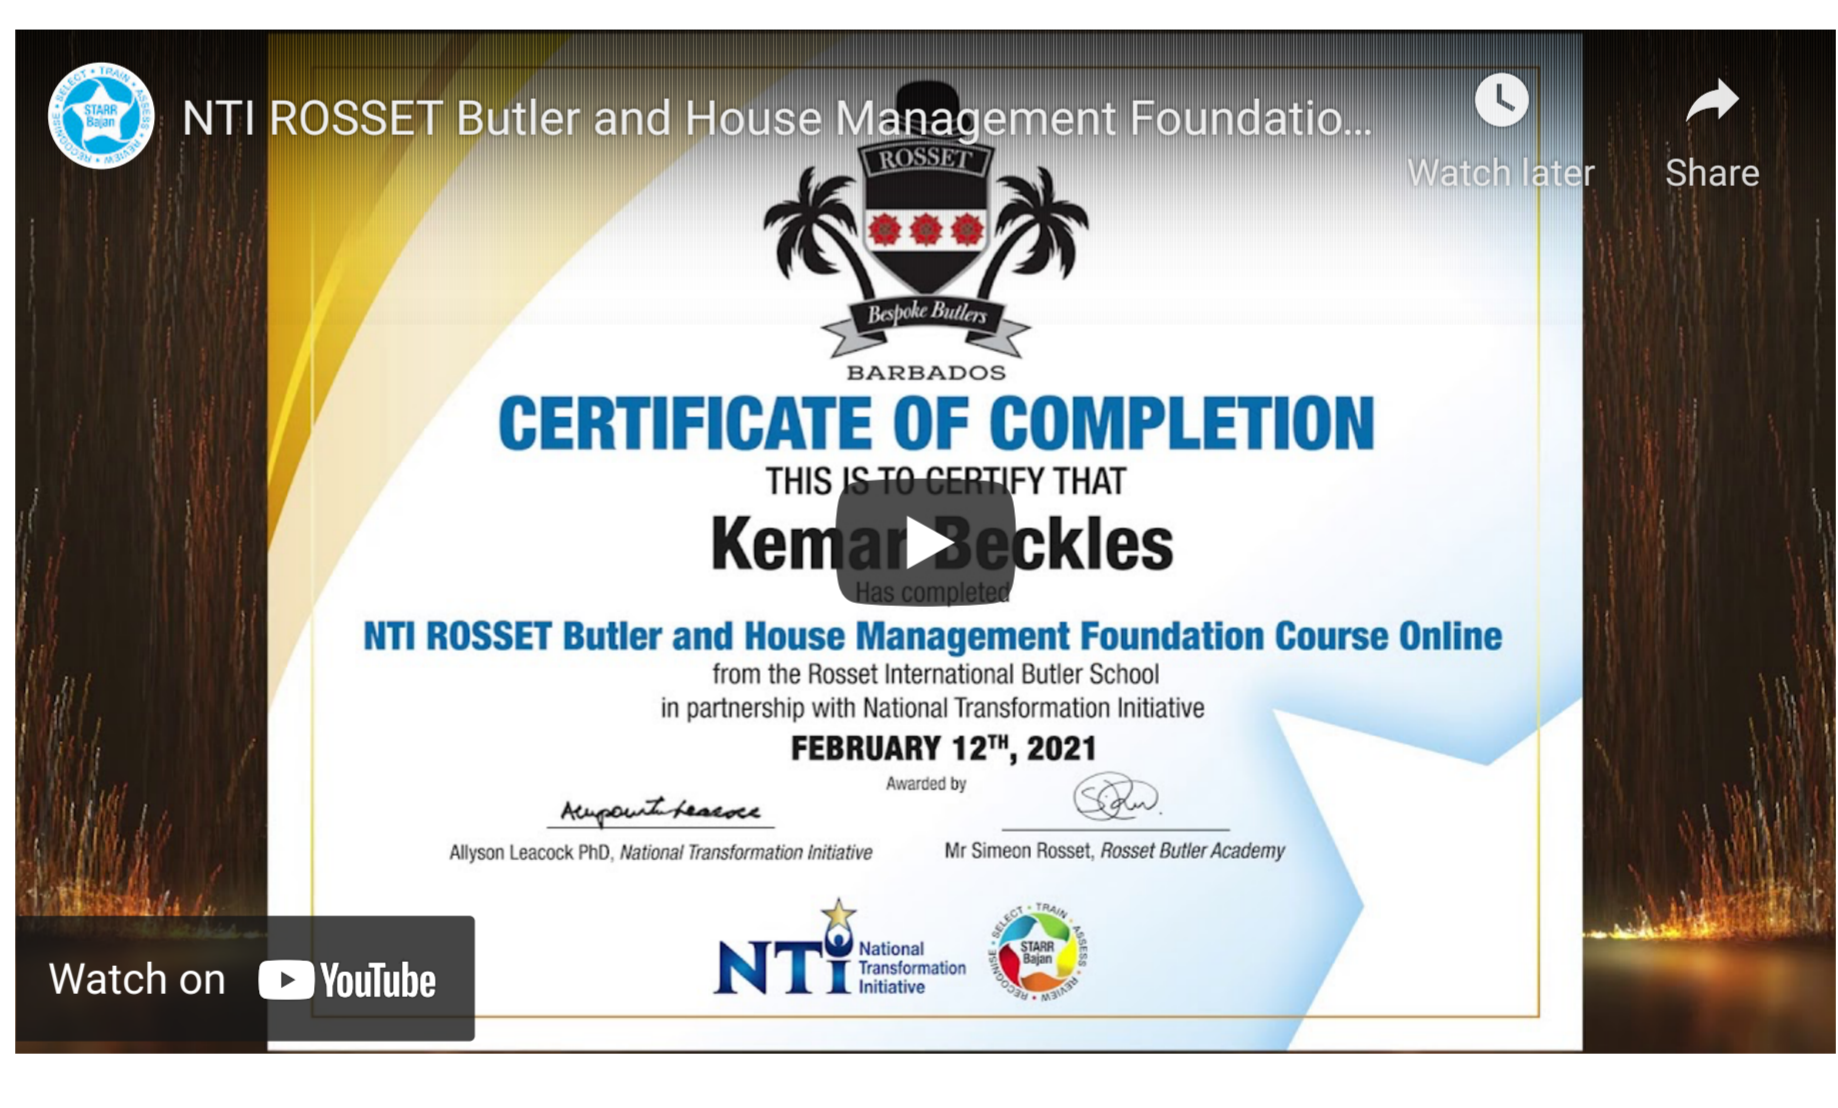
STARR Bajan
SELECT • TRAIN • ASSESS • REVIEW • RECOGNISE

NTI ROSSET Butler and House Management Foundatio...

Watch later

Share

ROSSET

Bespoke Butlers

BARBADOS

CERTIFICATE OF COMPLETION

THIS IS TO CERTIFY THAT

Kemar Beckles

Has completed

NTI ROSSET Butler and House Management Foundation Course Online

from the Rosset International Butler School
in partnership with National Transformation Initiative

FEBRUARY 12$^{TH}$, 2021

Awarded by

Allyson Leacock PhD, National Transformation Initiative

Mr Simeon Rosset, Rosset Butler Academy

NTI National Transformation Initiative

STARR Bajan
SELECT • TRAIN • ASSESS • REVIEW • RECOGNISE

Watch on YouTube